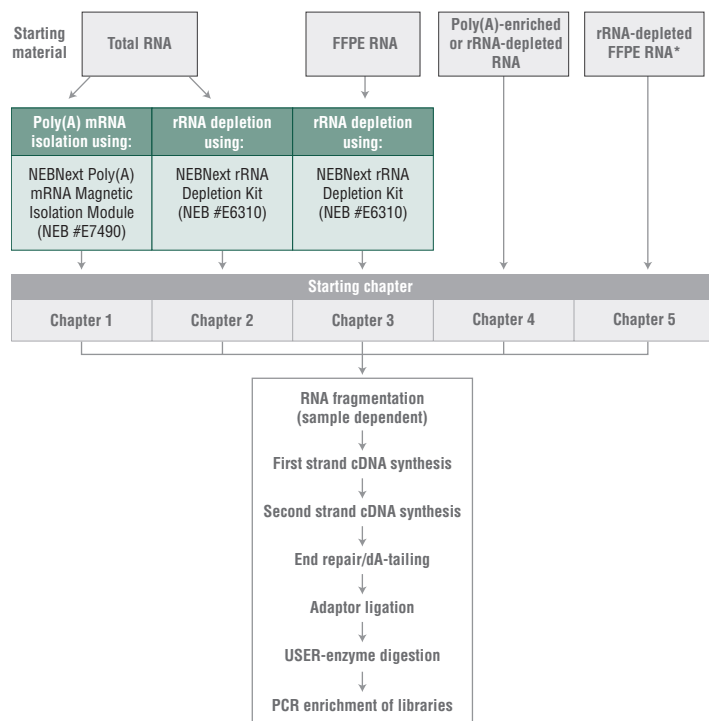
Starting material

Total RNA

FFPE RNA

Poly(A)-enriched or rRNA-depleted RNA

rRNA-depleted FFPE RNA*

| Poly(A) mRNA isolation using: | rRNA depletion using: | rRNA depletion using: |
|---|---|---|
| NEBNext Poly(A) mRNA Magnetic Isolation Module (NEB #E7490) | NEBNext rRNA Depletion Kit (NEB #E6310) | NEBNext rRNA Depletion Kit (NEB #E6310) |

Starting chapter

| Chapter 1 | Chapter 2 | Chapter 3 | Chapter 4 | Chapter 5 |
|---|---|---|---|---|

RNA fragmentation (sample dependent)

First strand cDNA synthesis

Second strand cDNA synthesis

End repair/dA-tailing

Adaptor ligation

USER-enzyme digestion

PCR enrichment of libraries